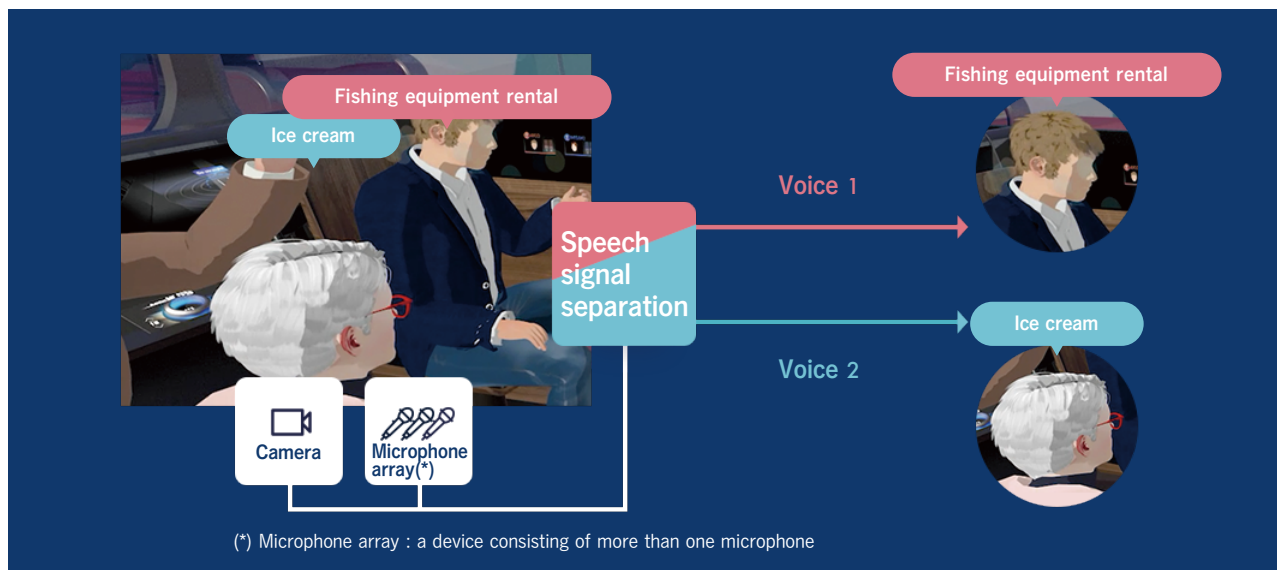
Fishing equipment rental

Ice cream

Camera

Microphone array(*)

Speech signal separation

Voice 1

Voice 2

Fishing equipment rental

Ice cream

(*) Microphone array : a device consisting of more than one microphone